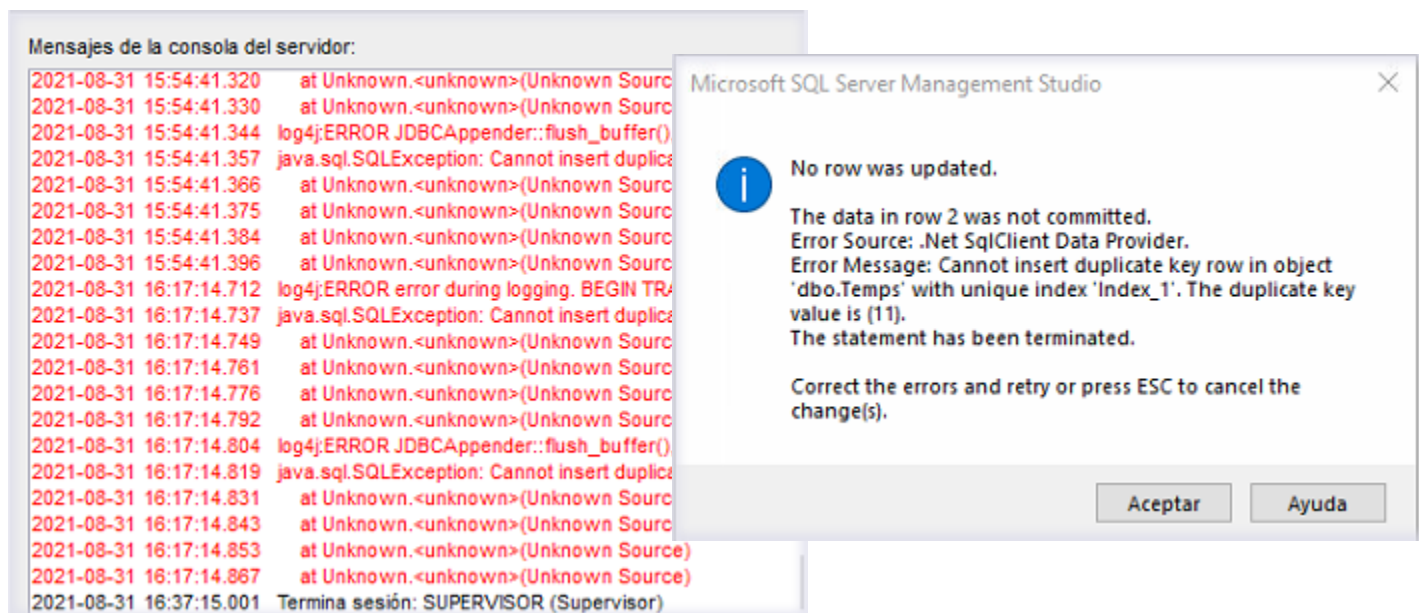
Mensajes de la consola del servidor:

2021-08-31 15:54:41.320 at Unknown.<unknown>(Unknown Sourc
2021-08-31 15:54:41.330 at Unknown.<unknown>(Unknown Sourc
2021-08-31 15:54:41.344 log4j:ERROR JDBCAppender::flush_buffer()
2021-08-31 15:54:41.357 java.sql.SQLException: Cannot insert duplica
2021-08-31 15:54:41.366 at Unknown.<unknown>(Unknown Sourc
2021-08-31 15:54:41.375 at Unknown.<unknown>(Unknown Sourc
2021-08-31 15:54:41.384 at Unknown.<unknown>(Unknown Sourc
2021-08-31 15:54:41.396 at Unknown.<unknown>(Unknown Sourc
2021-08-31 16:17:14.712 log4j:ERROR error during logging. BEGIN TR
2021-08-31 16:17:14.737 java.sql.SQLException: Cannot insert duplica
2021-08-31 16:17:14.749 at Unknown.<unknown>(Unknown Sourc
2021-08-31 16:17:14.761 at Unknown.<unknown>(Unknown Sourc
2021-08-31 16:17:14.776 at Unknown.<unknown>(Unknown Sourc
2021-08-31 16:17:14.792 at Unknown.<unknown>(Unknown Sourc
2021-08-31 16:17:14.804 log4j:ERROR JDBCAppender::flush_buffer()
2021-08-31 16:17:14.819 java.sql.SQLException: Cannot insert duplica
2021-08-31 16:17:14.831 at Unknown.<unknown>(Unknown Sourc
2021-08-31 16:17:14.843 at Unknown.<unknown>(Unknown Sourc
2021-08-31 16:17:14.853 at Unknown.<unknown>(Unknown Source)
2021-08-31 16:17:14.867 at Unknown.<unknown>(Unknown Source)
2021-08-31 16:37:15.001 Termina sesión: SUPERVISOR (Supervisor)

Microsoft SQL Server Management Studio

No row was updated.

The data in row 2 was not committed.
Error Source: .Net SqlClient Data Provider.
Error Message: Cannot insert duplicate key row in object 'dbo.Temps' with unique index 'Index_1'. The duplicate key value is (11).
The statement has been terminated.

Correct the errors and retry or press ESC to cancel the change(s).

Aceptar Ayuda